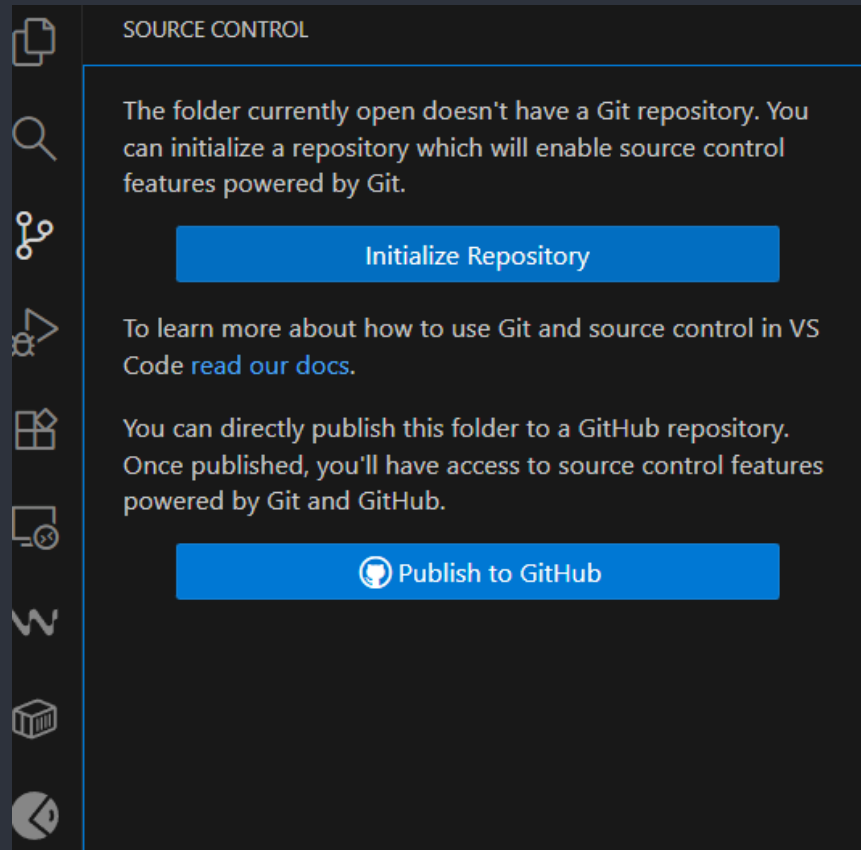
SOURCE CONTROL

The folder currently open doesn't have a Git repository. You can initialize a repository which will enable source control features powered by Git.

Initialize Repository

To learn more about how to use Git and source control in VS Code read our docs.

You can directly publish this folder to a GitHub repository. Once published, you'll have access to source control features powered by Git and GitHub.

Publish to GitHub